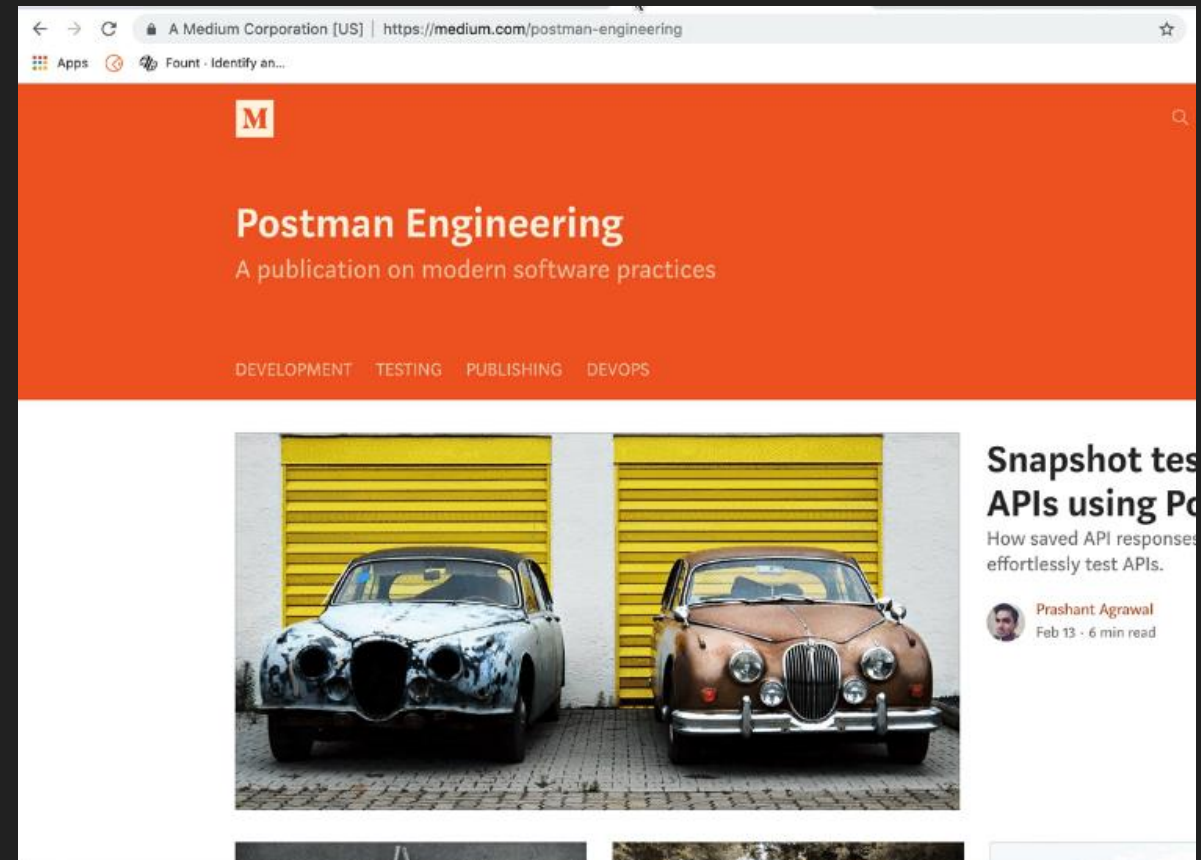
A Medium Corporation [US] | https://medium.com/postman-engineering

Apps Fount · Identify an...

M

Postman Engineering

A publication on modern software practices

DEVELOPMENT TESTING PUBLISHING DEVOPS

Snapshot tes
APIs using Po
How saved API responses
effortlessly test APIs.

Prashant Agrawal
Feb 13 · 6 min read